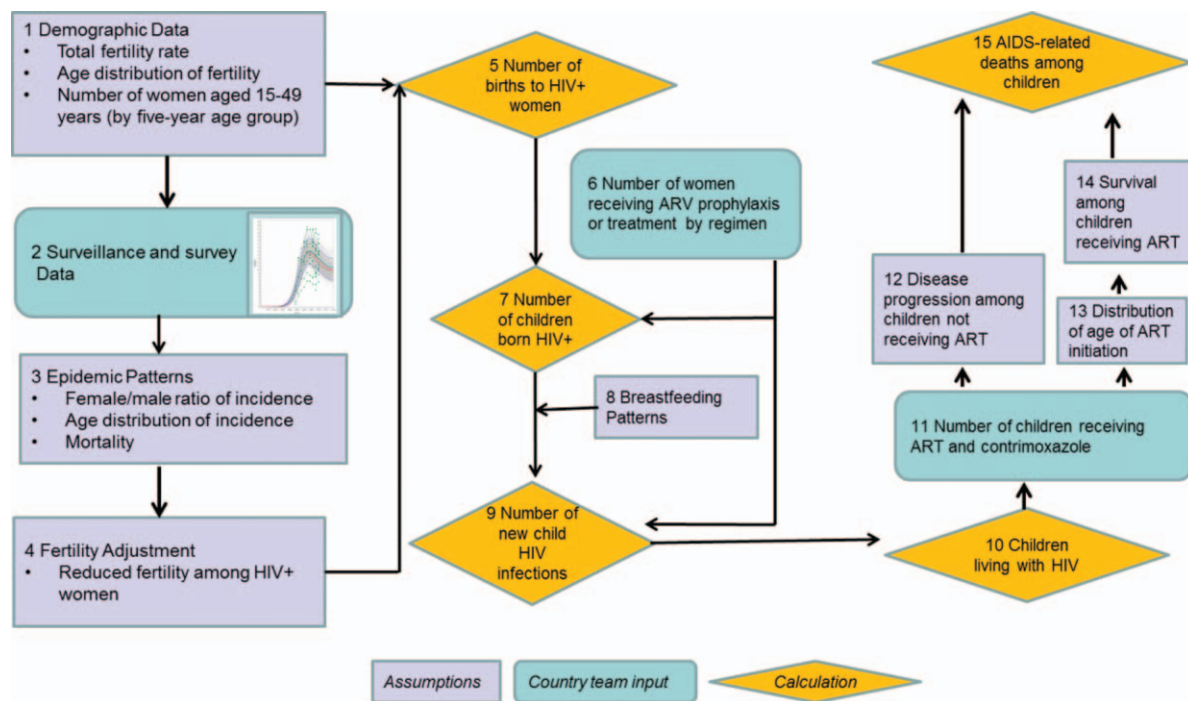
1 Demographic Data
• Total fertility rate
• Age distribution of fertility
• Number of women aged 15-49 years (by five-year age group)

2 Surveillance and survey Data

3 Epidemic Patterns
• Female/male ratio of incidence
• Age distribution of incidence
• Mortality

4 Fertility Adjustment
• Reduced fertility among HIV+ women

5 Number of births to HIV+ women

6 Number of women receiving ARV prophylaxis or treatment by regimen

7 Number of children born HIV+

8 Breastfeeding Patterns

9 Number of new child HIV infections

10 Children living with HIV

11 Number of children receiving ART and contrimoxazole

12 Disease progression among children not receiving ART

13 Distribution of age of ART initiation

14 Survival among children receiving ART

15 AIDS-related deaths among children

Assumptions
Country team input
Calculation